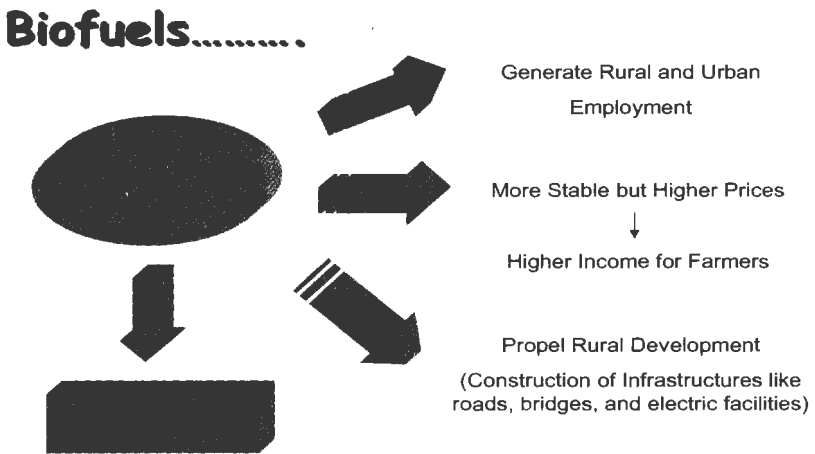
Biofuels.........

Generate Rural and Urban Employment

More Stable but Higher Prices
↓
Higher Income for Farmers

Propel Rural Development

(Construction of Infrastructures like roads, bridges, and electric facilities)